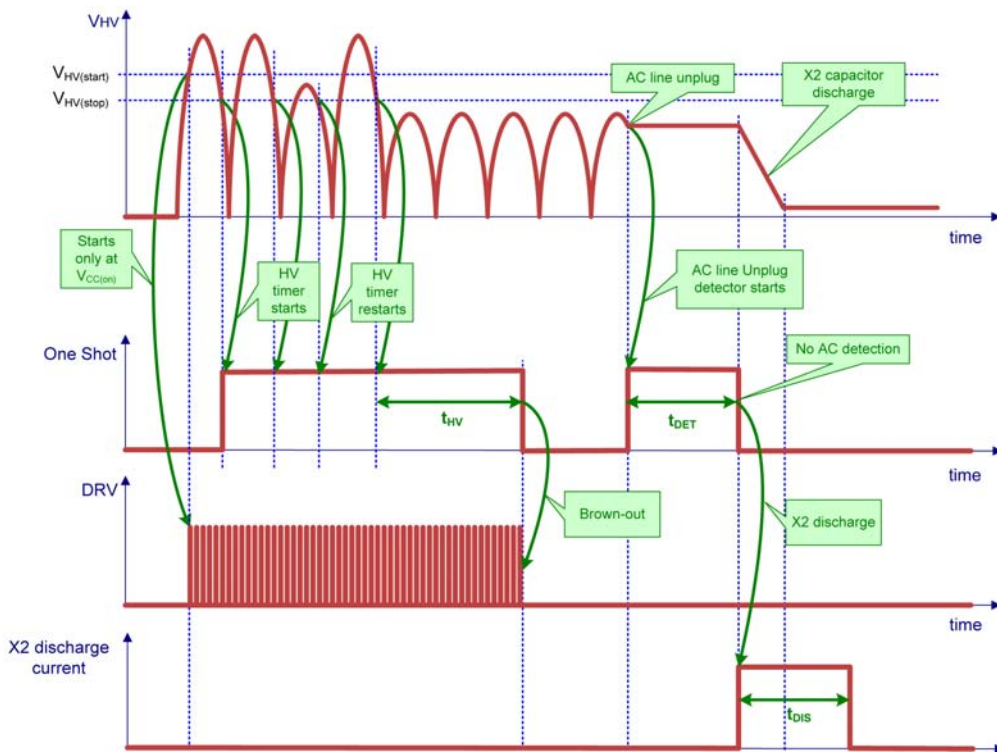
$V_{HV}$

$V_{HV(start)}$

$V_{HV(stop)}$

AC line unplug

X2 capacitor discharge

time

Starts only at $V_{CC(on)}$

HV timer starts

HV timer restarts

AC line Unplug detector starts

One Shot

No AC detection

$t_{HV}$

$t_{DET}$

time

DRV

Brown-out

X2 discharge

time

X2 discharge current

$t_{DIS}$